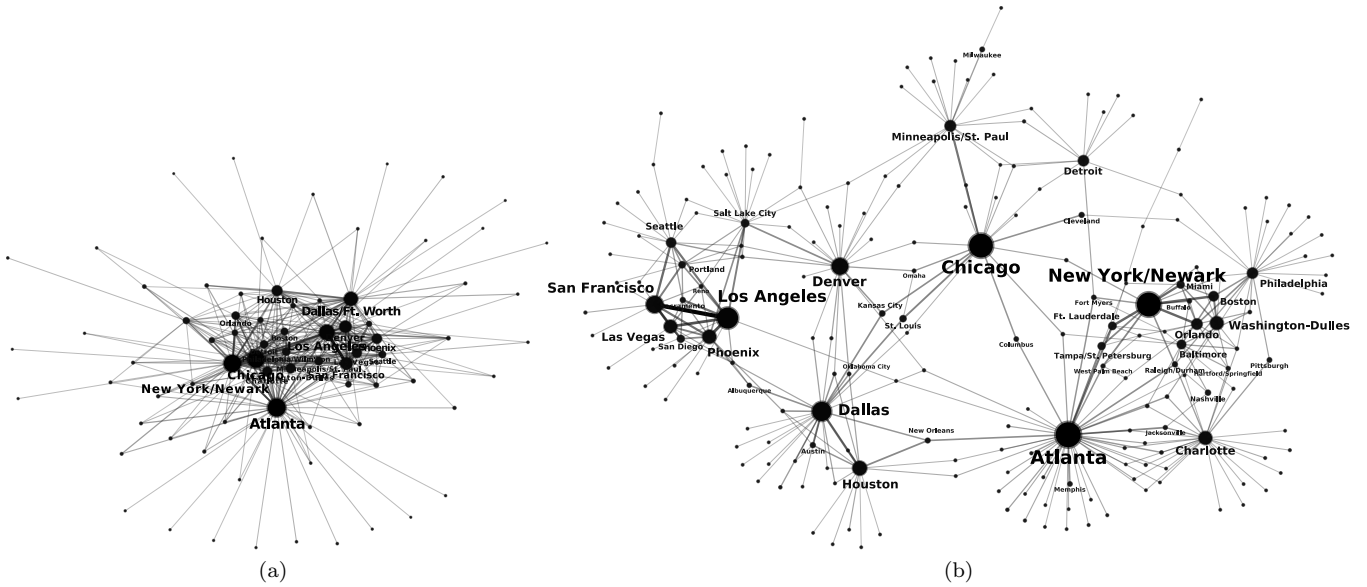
Houston
Dallas/Ft. Worth
Orlando
Boston
Los Angeles
Denver
Phoenix
Seattle
Chicago
San Francisco
New York/Newark
Atlanta
(a)

Milwaukee
Minneapolis/St. Paul
Detroit
Salt Lake City
Seattle
Cleveland
Portland
Reno
Sacramento
Denver
Chicago
New York/Newark
Philadelphia
San Francisco
Los Angeles
Omaha
Kansas City
Fort Myers
Miami
Boston
Buffalo
Las Vegas
San Diego
St. Louis
Ft. Lauderdale
Orlando
Washington-Dulles
Phoenix
Columbus
Tampa/St. Petersburg
Baltimore
Oklahoma City
West Palm Beach
Raleigh/Durham
Pittsburgh
Hartford/Springfield
Albuquerque
Nashville
Dallas
New Orleans
Jacksonville
Austin
Atlanta
Charlotte
Houston
Memphis
(b)